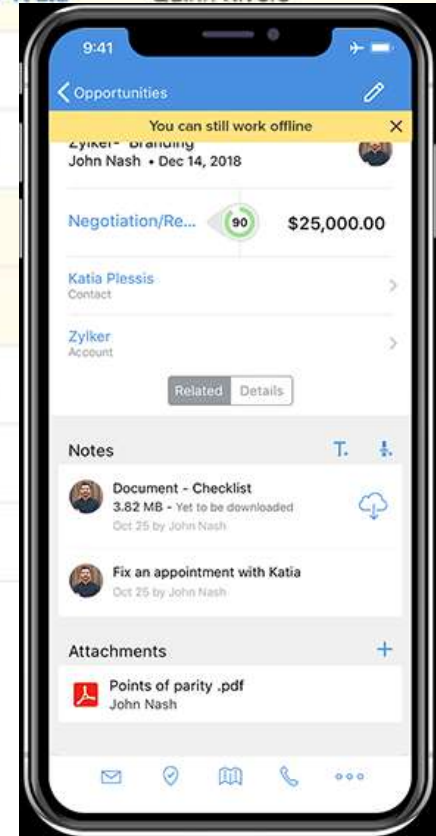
9:41

Opportunities

You can still work offline

Zylker- Branding
John Nash • Dec 14, 2018

Negotiation/Re...
90
$25,000.00

Katia Plessis
Contact

Zylker
Account

Related
Details

Notes
T.

Document - Checklist
3.82 MB • Yet to be downloaded
Oct 25 by John Nash

Fix an appointment with Katia
Oct 25 by John Nash

Attachments
+

Points of parity .pdf
John Nash